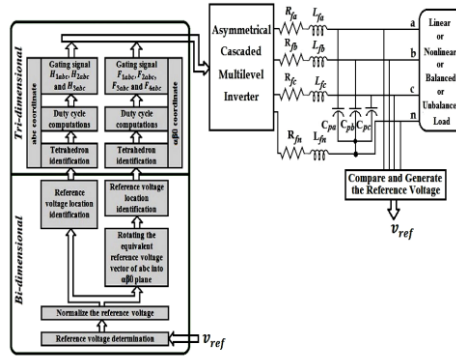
Tri-dimensional

abc coordinate

Gating signal $H_{1abc}, H_{2abc}$ and $H_{3abc}$

Duty cycle computations

Tetrahedron identification

αβ0 coordinate

Gating signal $F_{1abc}, F_{2abc}, F_{3abc}$ and $F_{4abc}$

Duty cycle computations

Tetrahedron identification

Bi-dimensional

Reference voltage location identification

Reference voltage location identification

Rotating the equivalent reference voltage vector of abc into αβ0 plane

Normalize the reference voltage

Reference voltage determination

$v_{ref}$

Asymmetrical Cascaded Multilevel Inverter

$R_{fa}$ $L_{fa}$

$R_{fb}$ $L_{fb}$

$R_{fc}$ $L_{fc}$

$R_{fn}$ $L_{fn}$

$C_{pa}$ $C_{pb}$ $C_{pc}$

a

b

c

n

Linear or Nonlinear or Balanced or Unbalanced Load

Compare and Generate the Reference Voltage

$v_{ref}$